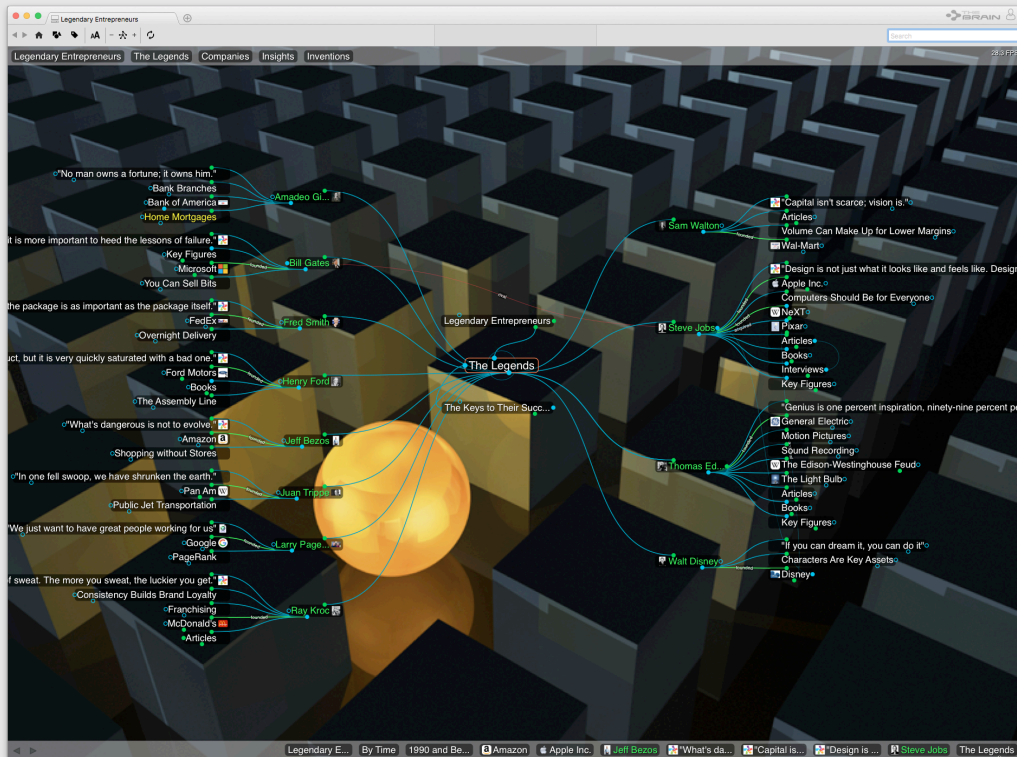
Legendary Entrepreneurs
THE BRAIN
Search
28.3 FPS
Legendary Entrepreneurs The Legends Companies Insights Inventions

"No man owns a fortune; it owns him."
Bank Branches
Bank of America
Home Mortgages
Amadeo Gi...
it is more important to heed the lessons of failure."
Key Figures
Microsoft
You Can Sell Bits
Bill Gates
the package is as important as the package itself."
FedEx
Overnight Delivery
Fred Smith
uct, but it is very quickly saturated with a bad one."
Ford Motors
Books
The Assembly Line
Henry Ford
"What's dangerous is not to evolve."
Amazon
Shopping without Stores
Jeff Bezos
"In one fell swoop, we have shrunken the earth."
Pan Am
Public Jet Transportation
Juan Trippe
"We just want to have great people working for us"
Google
PageRank
Larry Page...
f sweat. The more you sweat, the luckier you get."
Consistency Builds Brand Loyalty
Franchising
McDonald's
Articles
Ray Kroc

Legendary Entrepreneurs
The Legends
The Keys to Their Succ...

Sam Walton
"Capital isn't scarce; vision is."
Articles
Volume Can Make Up for Lower Margins
Wal-Mart
Steve Jobs
"Design is not just what it looks like and feels like. Design
Apple Inc.
Computers Should Be for Everyone
NeXT
Pixar
Articles
Books
Interviews
Key Figures
Thomas Ed...
"Genius is one percent inspiration, ninety-nine percent pe
General Electric
Motion Pictures
Sound Recording
The Edison-Westinghouse Feud
The Light Bulb
Articles
Books
Key Figures
Walt Disney
"If you can dream it, you can do it"
Characters Are Key Assets
Disney

Legendary E... By Time 1990 and Be... Amazon Apple Inc. Jeff Bezos "What's da... "Capital is... "Design is ... Steve Jobs The Legends